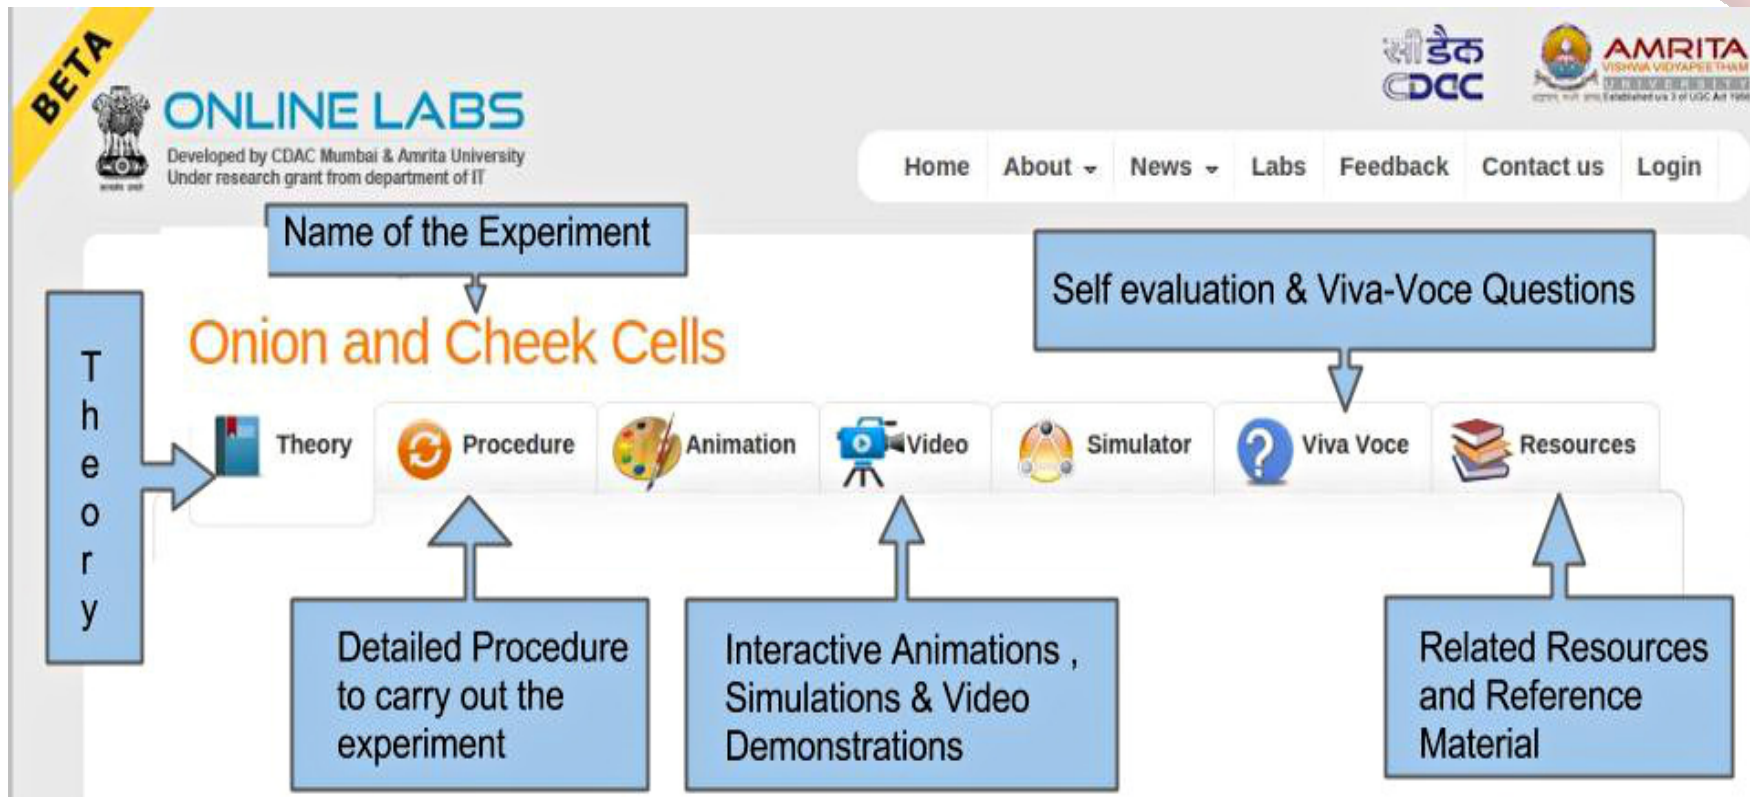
BETA

ONLINE LABS
Developed by CDAC Mumbai & Amrita University
Under research grant from department of IT

सीडैक
CDAC

AMRITA
VISHWA VIDYAPEETHAM
UNIVERSITY
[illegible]

Home About News Labs Feedback Contact us Login

Name of the Experiment

Self evaluation & Viva-Voce Questions

T
h
e
o
r
y

Onion and Cheek Cells

Theory Procedure Animation Video Simulator Viva Voce Resources

Detailed Procedure to carry out the experiment

Interactive Animations , Simulations & Video Demonstrations

Related Resources and Reference Material